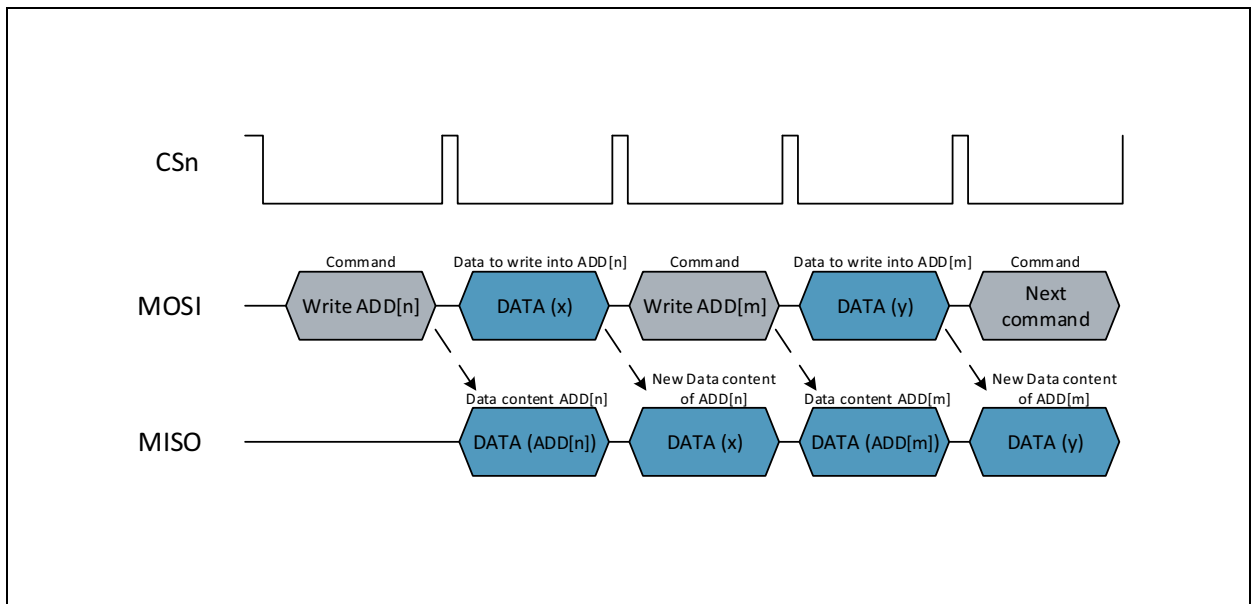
CSn

Command
Write ADD[n]

Data to write into ADD[n]
DATA (x)

Command
Write ADD[m]

Data to write into ADD[m]
DATA (y)

Command
Next command

MOSI

Data content ADD[n]
DATA (ADD[n])

New Data content of ADD[n]
DATA (x)

Data content ADD[m]
DATA (ADD[m])

New Data content of ADD[m]
DATA (y)

MISO